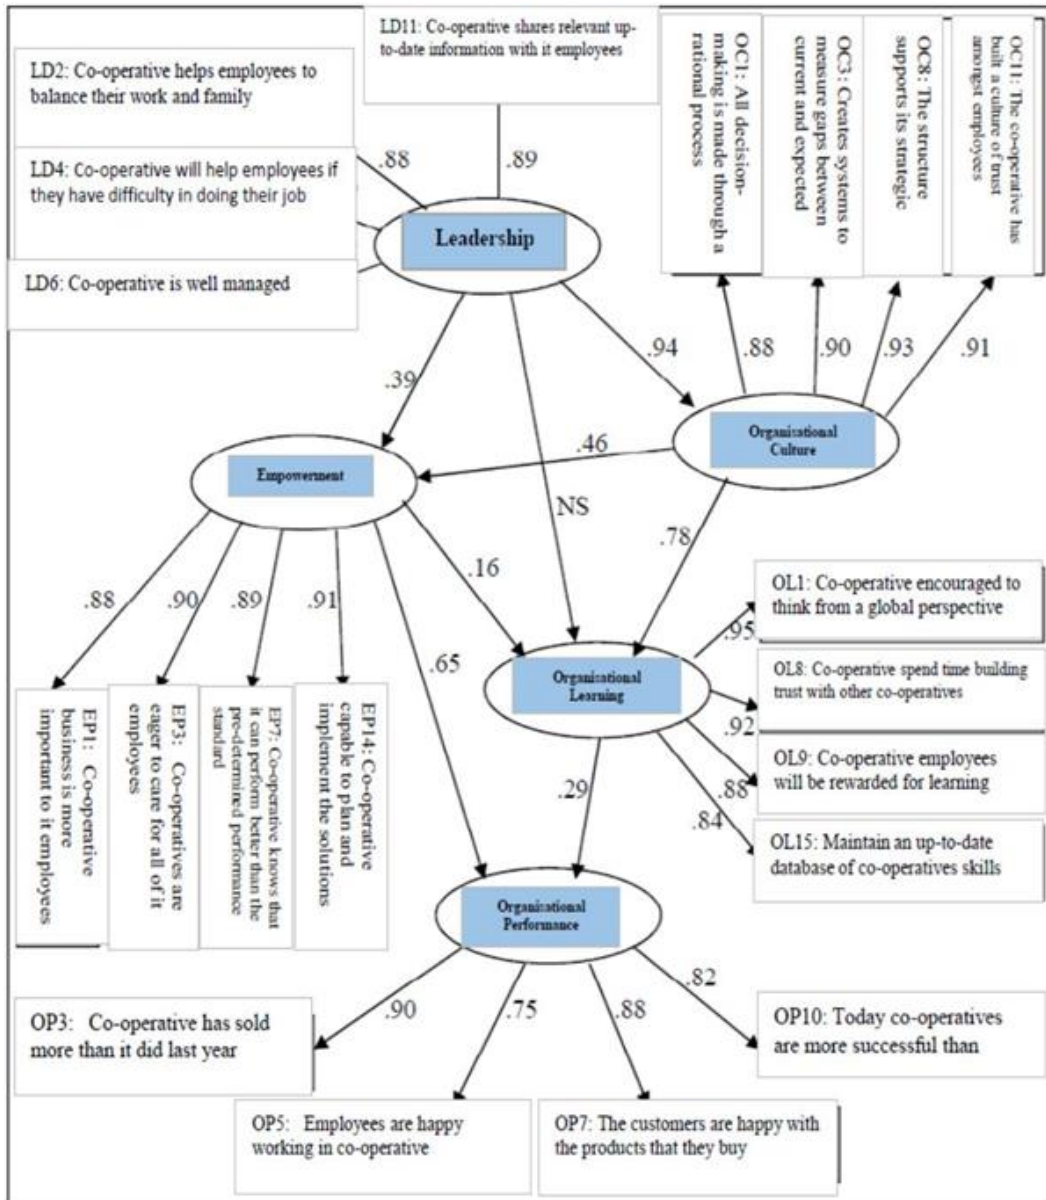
LD11: Co-operative shares relevant up-to-date information with it employees

LD2: Co-operative helps employees to balance their work and family

OC1: All decision-making is made through a rational process

OC3: Creates systems to measure gaps between current and expected

OC8: The structure supports its strategic

OC11: The co-operative has built a culture of trust amongst employees

.88

.89

LD4: Co-operative will help employees if they have difficulty in doing their job

Leadership

LD6: Co-operative is well managed

.94

.88

.90

.93

.91

.39

.46

Organisational Culture

Empowerment

NS

.78

.16

OL1: Co-operative encouraged to think from a global perspective

.88

.90

.89

.91

.95

.65

OL8: Co-operative spend time building trust with other co-operatives

Organisational Learning

.92

OL9: Co-operative employees will be rewarded for learning

EP1: Co-operative business is more important to it employees

EP3: Co-operatives are eager to care for all of it employees

EP7: Co-operative knows that it can perform better than the pre-determined performance standard

EP14: Co-operative capable to plan and implement the solutions

.29

.88

.84

OL15: Maintain an up-to-date database of co-operatives skills

Organisational Performance

.82

.90

.75

.88

OP3: Co-operative has sold more than it did last year

OP10: Today co-operatives are more successful than

OP5: Employees are happy working in co-operative

OP7: The customers are happy with the products that they buy